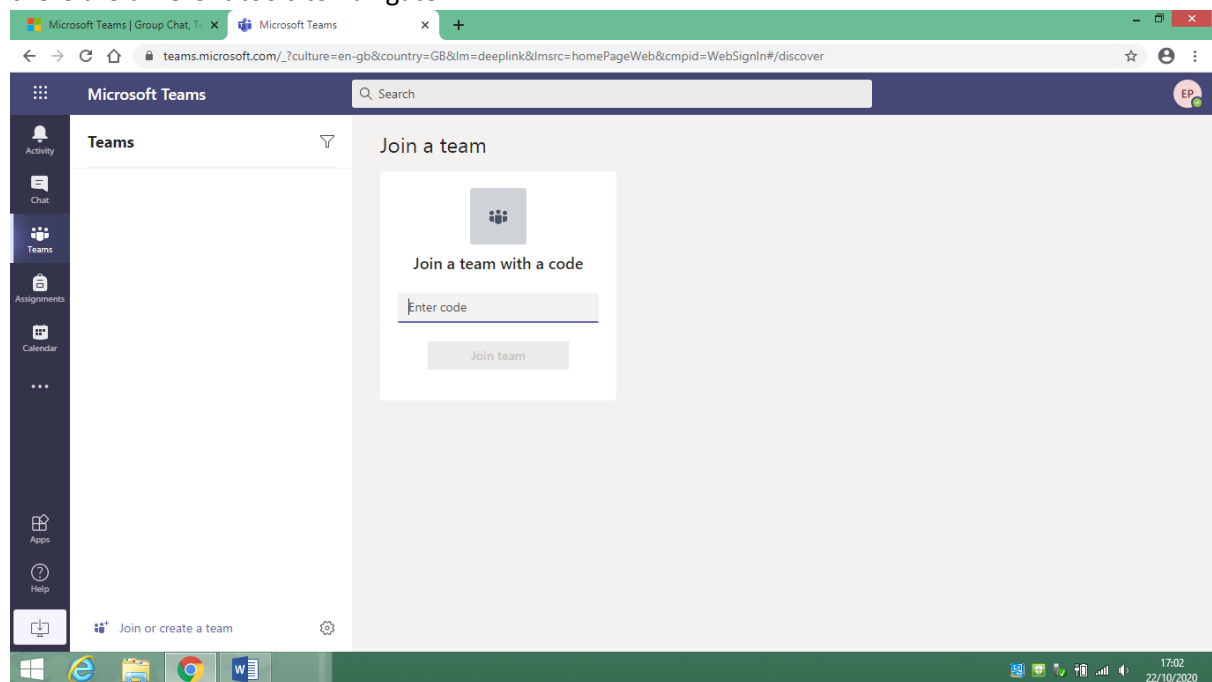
Microsoft Teams | Group Chat, Te
Microsoft Teams
teams.microsoft.com/_?culture=en-gb&country=GB&lm=deeplink&lmsrc=homePageWeb&cmpid=WebSignIn#/discover

Microsoft Teams
Search
EP

Activity
Chat
Teams
Assignments
Calendar
...
Apps
Help

Teams

Join a team

Join a team with a code
Enter code
Join team

Join or create a team

17:02
22/10/2020